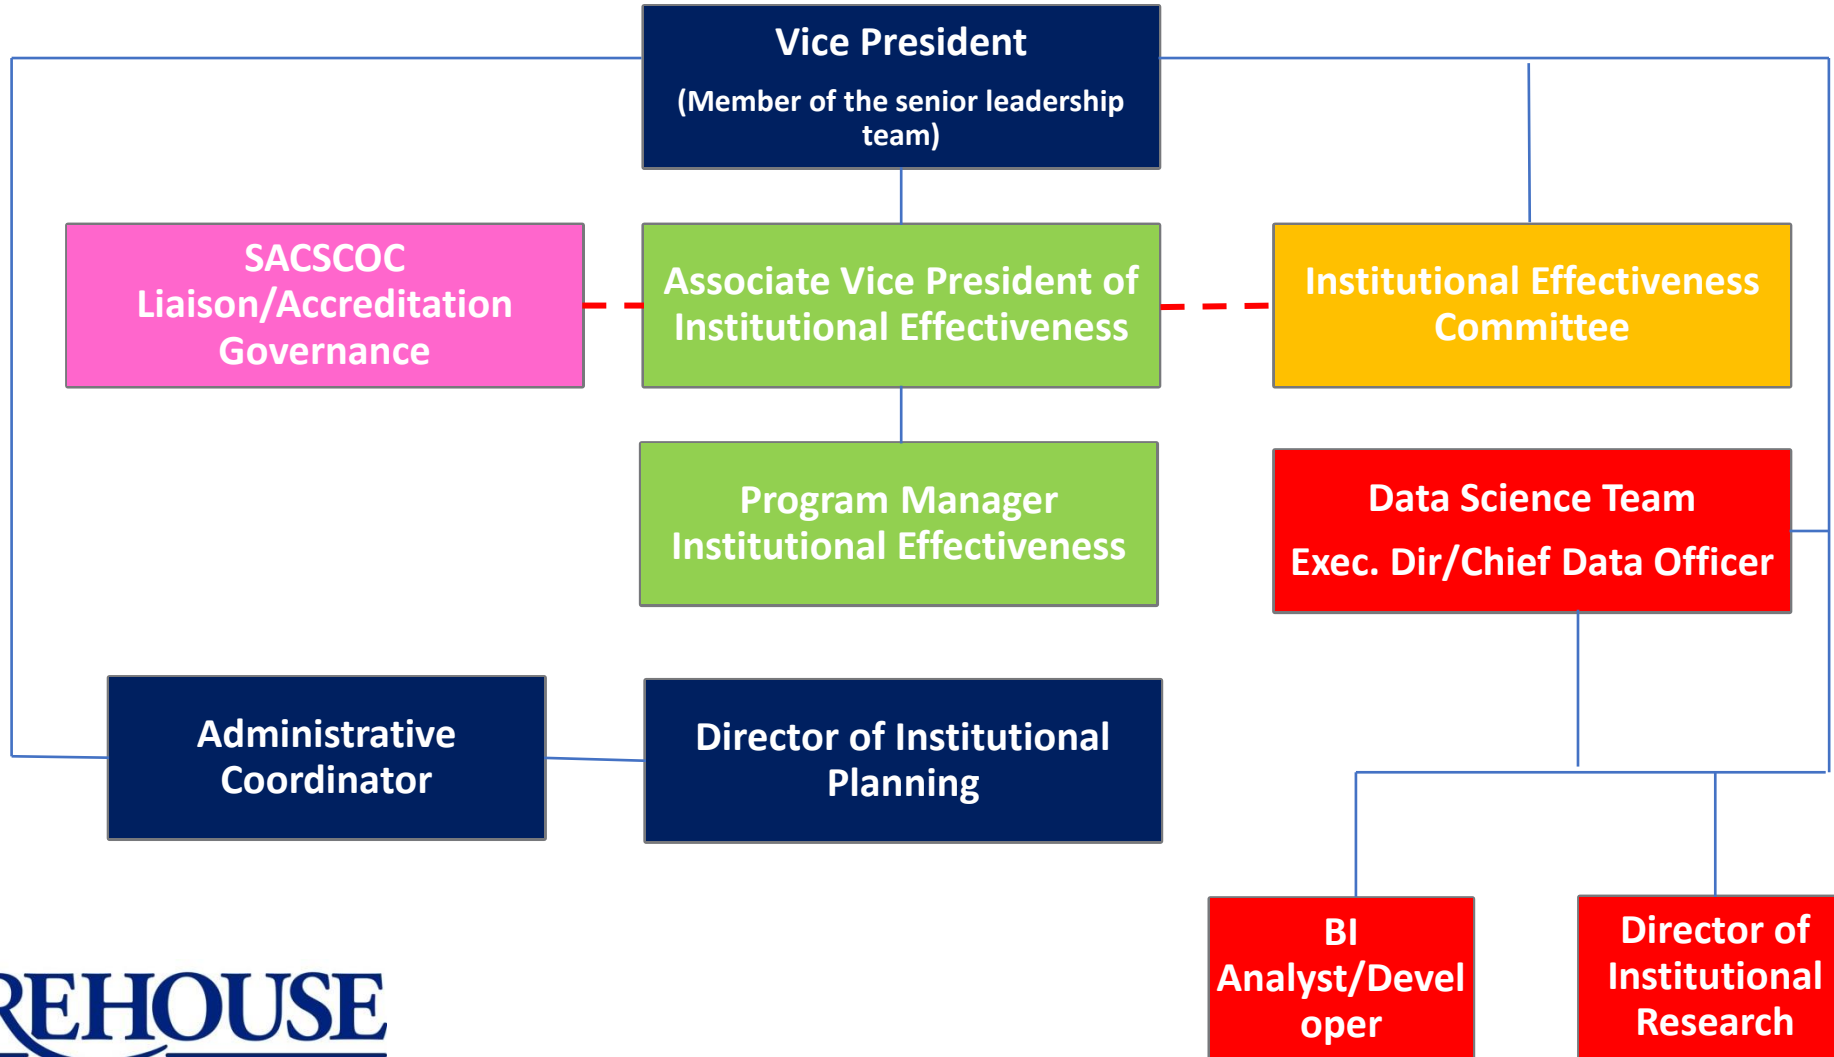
Vice President
(Member of the senior leadership team)

SACSCOC Liaison/Accreditation Governance

Associate Vice President of Institutional Effectiveness

Institutional Effectiveness Committee

Program Manager Institutional Effectiveness

Data Science Team
Exec. Dir/Chief Data Officer

Administrative Coordinator

Director of Institutional Planning

BI Analyst/Developer

Director of Institutional Research

REHOUSE